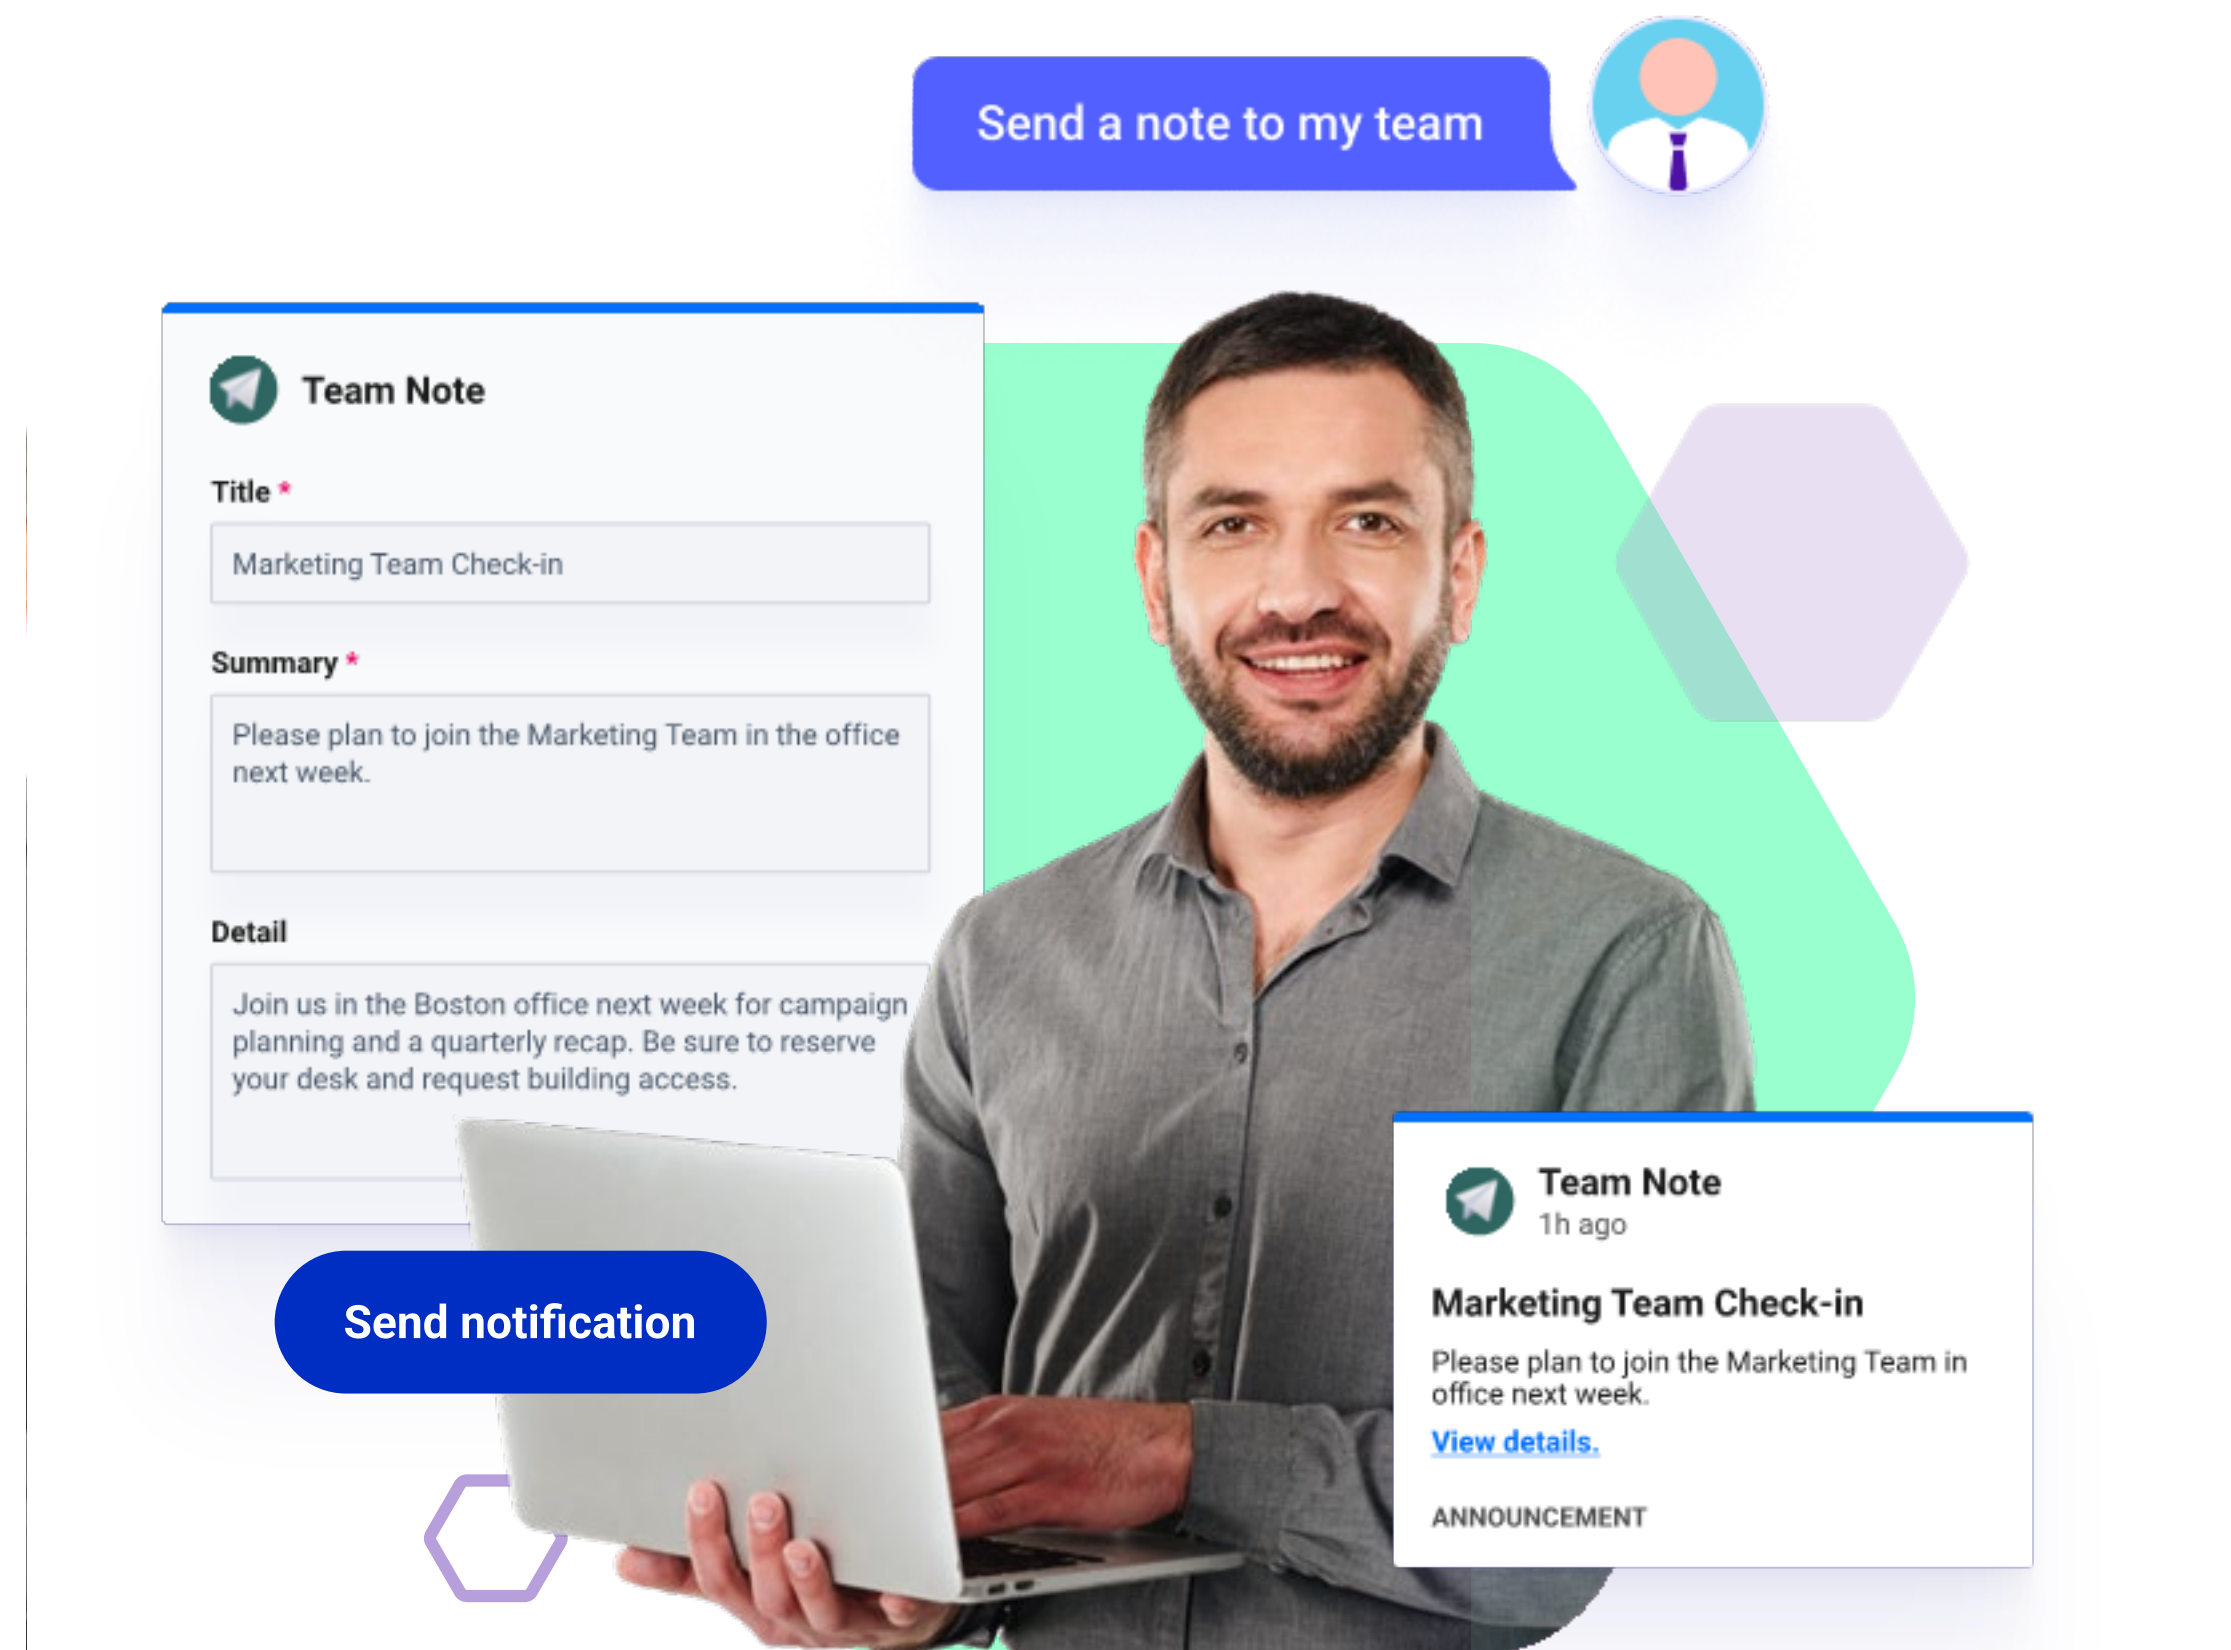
Send a note to my team

Team Note

Title *

Marketing Team Check-in

Summary *

Please plan to join the Marketing Team in the office next week.

Detail

Join us in the Boston office next week for campaign planning and a quarterly recap. Be sure to reserve your desk and request building access.

Send notification

Team Note
1h ago

Marketing Team Check-in

Please plan to join the Marketing Team in office next week.

View details.

ANNOUNCEMENT